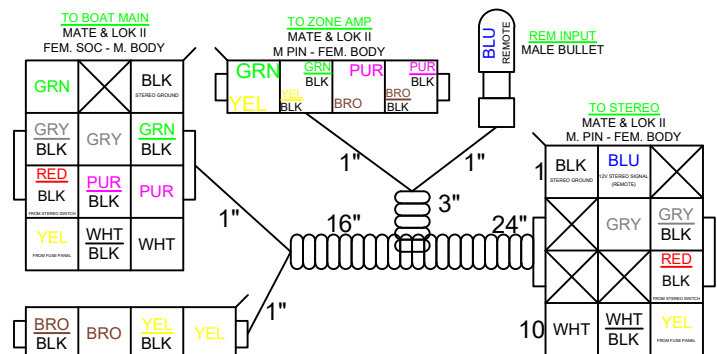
TO BOAT MAIN
MATE & LOK II
FEM. SOC - M. BODY

| GRN | | BLK STEREO GROUND |
|---|---|---|
| GRY / BLK | GRY | GRN / BLK |
| RED / BLK FROM STEREO SWITCH | PUR / BLK | PUR |
| YEL FROM FUSE PANEL | WHT / BLK | WHT |

TO ZONE AMP
MATE & LOK II
M PIN - FEM. BODY

| GRN / YEL | GRN / BLK | PUR / BRO | PUR / BRO |
|---|---|---|---|
| | YEL / BLK | | BLK |

BLU
REMOTE
REM INPUT
MALE BULLET

TO STEREO
MATE & LOK II
M. PIN - FEM. BODY

| 1 BLK STEREO GROUND | BLU 12V STEREO SIGNAL (REMOTE) | |
|---|---|---|
| | GRY | GRY / BLK |
| | | RED / BLK FROM STEREO SWITCH |
| 10 WHT | WHT / BLK | YEL FROM FUSE PANEL |

1"
1"
3"
1"
16"
24"
1"

| BRO / BLK | BRO | YEL / BLK | YEL |
|---|---|---|---|